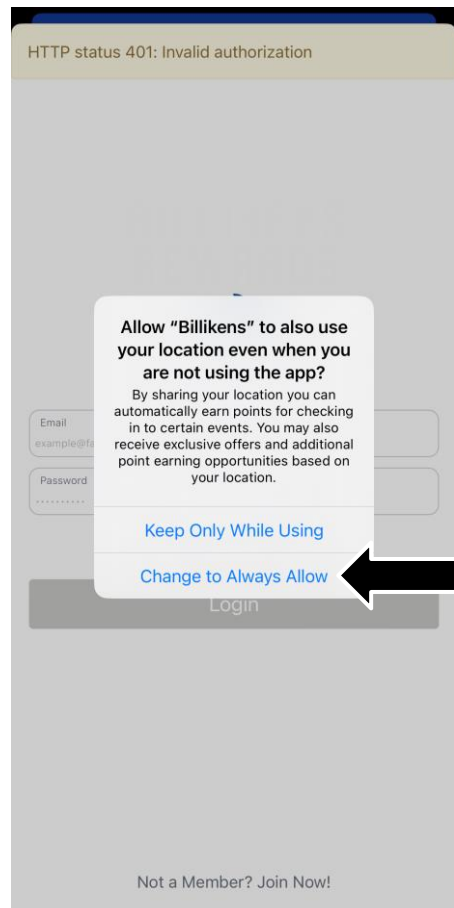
HTTP status 401: Invalid authorization

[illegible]

Allow “Billikens” to also use your location even when you are not using the app?

By sharing your location you can automatically earn points for checking in to certain events. You may also receive exclusive offers and additional point earning opportunities based on your location.

Keep Only While Using

Change to Always Allow

Email
example@fa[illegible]

Password
..........

Login

Not a Member? Join Now!